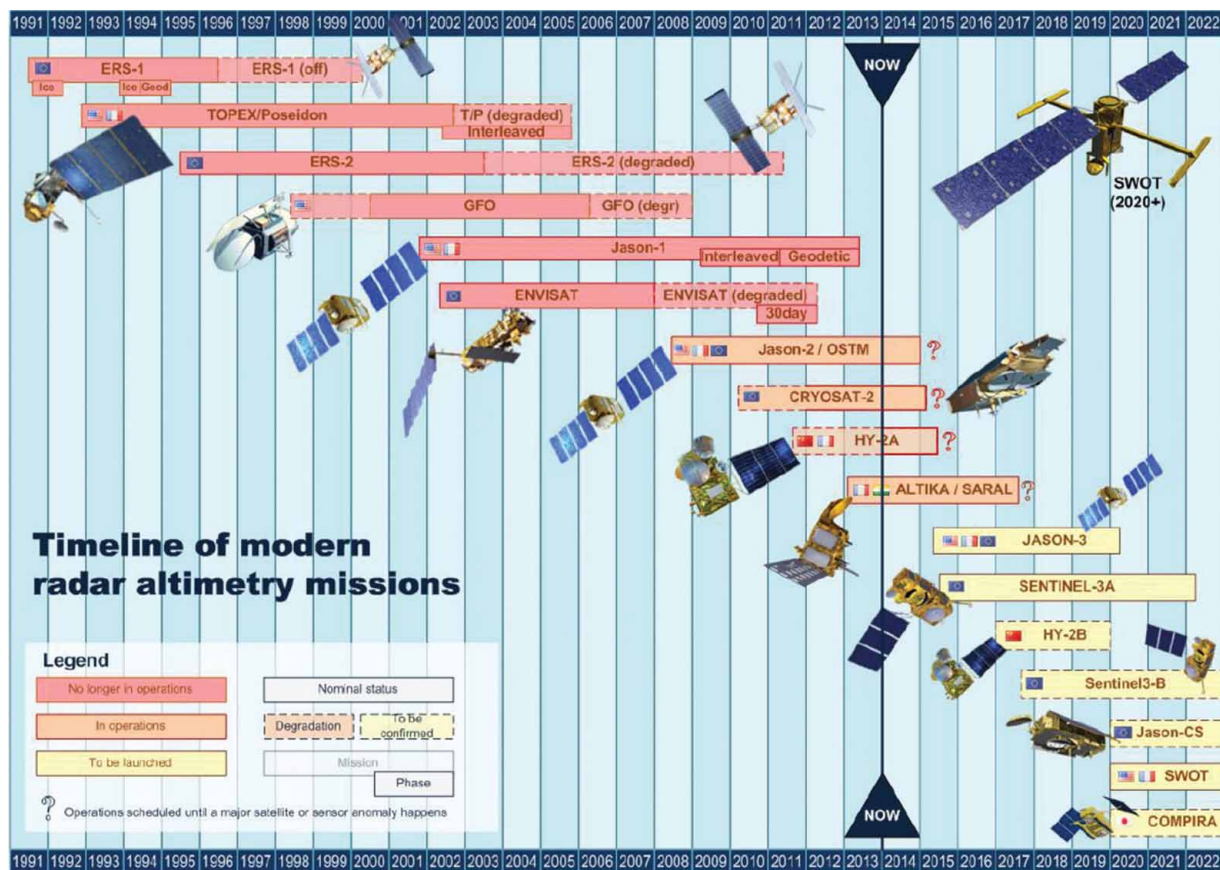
1991 1992 1993 1994 1995 1996 1997 1998 1999 2000 2001 2002 2003 2004 2005 2006 2007 2008 2009 2010 2011 2012 2013 2014 2015 2016 2017 2018 2019 2020 2021 2022

NOW

ERS-1
ERS-1 (off)
Ice
Ice Geod

TOPEX/Poseidon
T/P (degraded)
Interleaved

ERS-2
ERS-2 (degraded)

GFO
GFO (degr)

Jason-1
Interleaved
Geodetic

ENVISAT
ENVISAT (degraded)
30day

Jason-2 / OSTM
?

CRYOSAT-2
?

HY-2A
?

ALTIKA / SARAL
?

SWOT (2020+)

Timeline of modern radar altimetry missions

JASON-3

SENTINEL-3A

HY-2B

Sentinel3-B

Jason-CS

SWOT

COMPIRA

Legend
No longer in operations
In operations
To be launched
Nominal status
Degradation
To be confirmed
Mission
Phase
? Operations scheduled until a major satellite or sensor anomaly happens

NOW

1991 1992 1993 1994 1995 1996 1997 1998 1999 2000 2001 2002 2003 2004 2005 2006 2007 2008 2009 2010 2011 2012 2013 2014 2015 2016 2017 2018 2019 2020 2021 2022